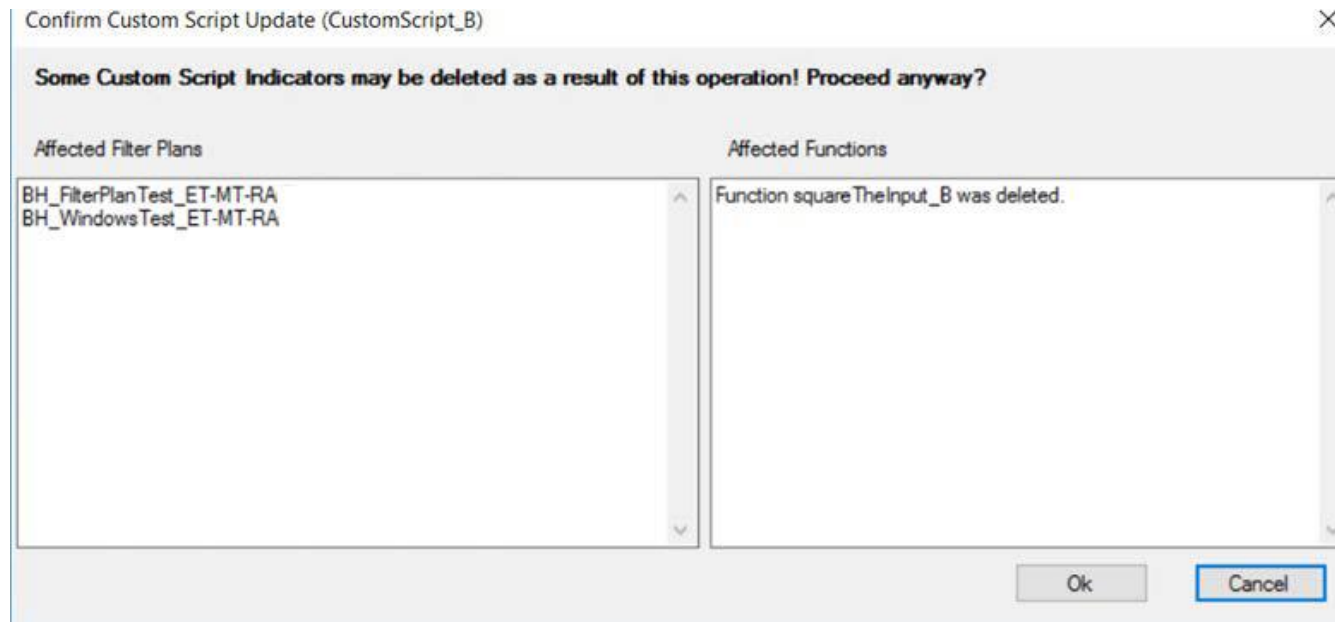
Confirm Custom Script Update (CustomScript_B)

×

Some Custom Script Indicators may be deleted as a result of this operation! Proceed anyway?

Affected Filter Plans

BH_FilterPlanTest_ET-MT-RA
BH_WindowsTest_ET-MT-RA

Affected Functions

Function squareTheInput_B was deleted.

Ok

Cancel